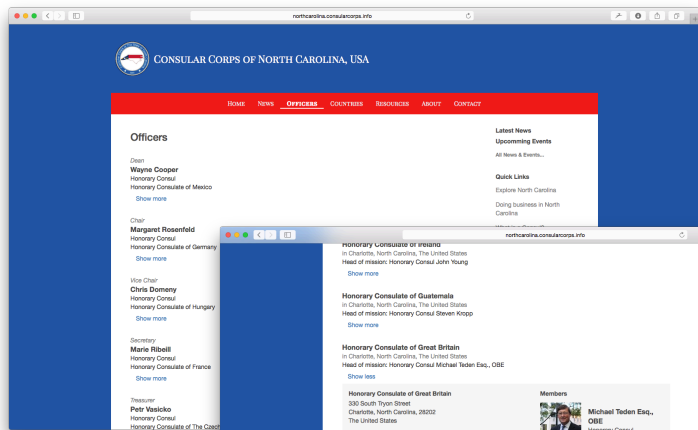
northcarolina.consularcorps.info

Consular Corps of North Carolina, USA

Home News Officers Countries Resources About Contact

Officers

Dean
Wayne Cooper
Honorary Consul
Honorary Consulate of Mexico
Show more

Chair
Margaret Rosenfeld
Honorary Consul
Honorary Consulate of Germany
Show more

Vice Chair
Chris Domeny
Honorary Consul
Honorary Consulate of Hungary
Show more

Secretary
Marie Ribeill
Honorary Consul
Honorary Consulate of France
Show more

Treasurer
Petr Vasicko
Honorary Consul
Honorary Consulate of The Czech

Latest News
Upcomming Events
All News & Events...

Quick Links
Explore North Carolina
Doing business in North Carolina

northcarolina.consularcorps.info

Honorary Consulate of Ireland
in Charlotte, North Carolina, The United States
Head of mission: Honorary Consul John Young
Show more

Honorary Consulate of Guatemala
in Charlotte, North Carolina, The United States
Head of mission: Honorary Consul Steven Kropp
Show more

Honorary Consulate of Great Britain
in Charlotte, North Carolina, The United States
Head of mission: Honorary Consul Michael Teden Esq., OBE
Show less

Honorary Consulate of Great Britain
330 South Tryon Street
Charlotte, North Carolina, 28202
The United States

Members
Michael Teden Esq., OBE
Honorary Consul